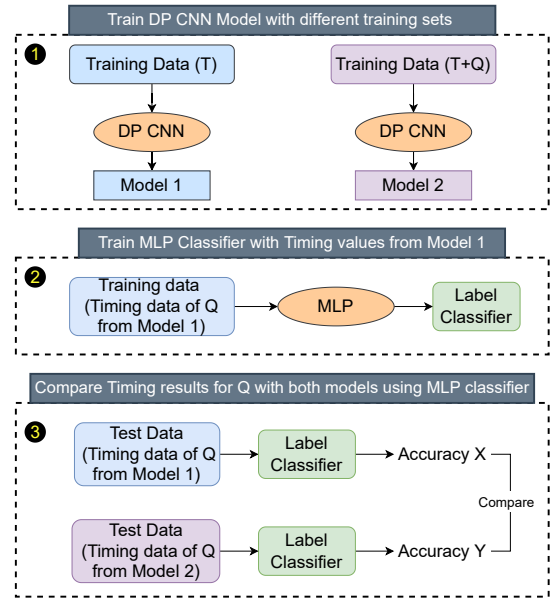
Train DP CNN Model with different training sets

1

Training Data (T)

DP CNN

Model 1

Training Data (T+Q)

DP CNN

Model 2

Train MLP Classifier with Timing values from Model 1

2

Training data (Timing data of Q from Model 1)

MLP

Label Classifier

Compare Timing results for Q with both models using MLP classifier

3

Test Data (Timing data of Q from Model 1)

Label Classifier

Accuracy X

Compare

Test Data (Timing data of Q from Model 2)

Label Classifier

Accuracy Y